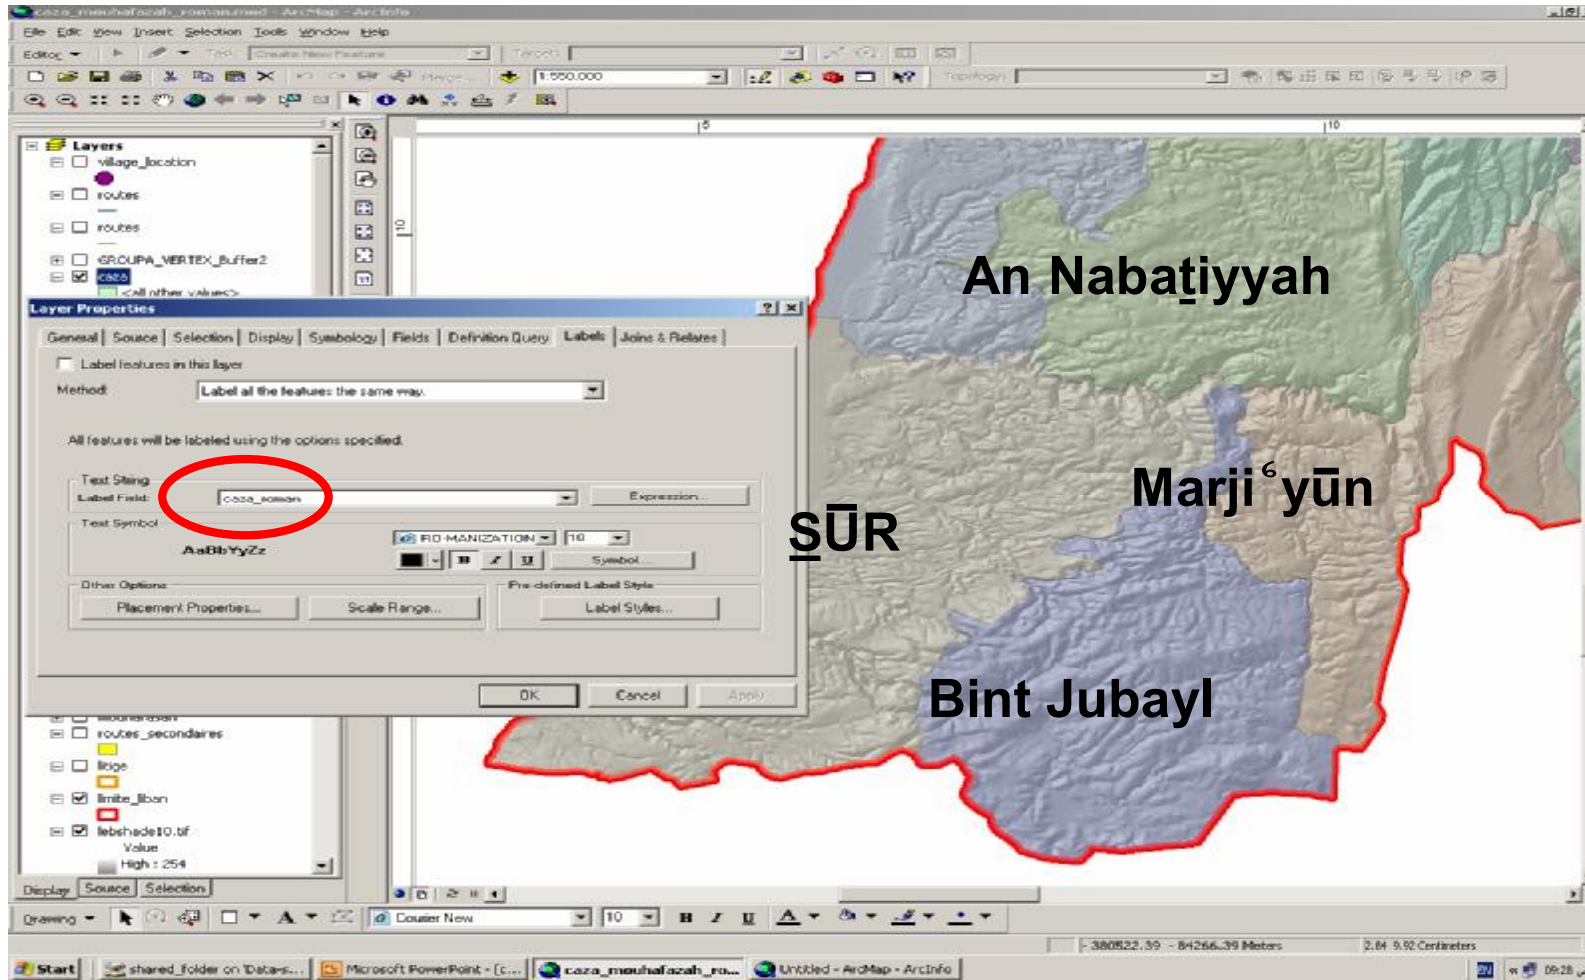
caza_mouhafazah_roman.mxd - ArcMap - ArcInfo

File Edit View Insert Selection Tools Window Help

Editor ▾ Task: Create New Feature Target:

1:550,000

Layers
village_location
routes
routes
GROUPA_VERTEX_Buffer2
caza
<all other values>

Layer Properties

General | Source | Selection | Display | Symbology | Fields | Definition Query | Labels | Joins & Relates

Label features in this layer

Method: Label all the features the same way.

All features will be labeled using the options specified.

Text String
Label Field: caza_roman
Expression...

Text Symbol
AaBbYyZz
RO-MANIZATION 10
B I U
Symbol...

Other Options
Placement Properties... Scale Range...

Pre-defined Label Style
Label Styles...

OK Cancel Apply

routes_secondaires
litige
limite_liban
lebshade10.tif
Value
High : 254

Display Source Selection

An Nabaṯiyyah

Marjiʿyūn

SŪR

Bint Jubayl

Drawing ▾ Courier New 10 B I U A

380522.39 -84266.39 Meters 2.84 9.92 Centimeters

Start shared_folder on 'Data-s... Microsoft PowerPoint - [c... caza_mouhafazah_ro... Untitled - ArcMap - ArcInfo 09:28